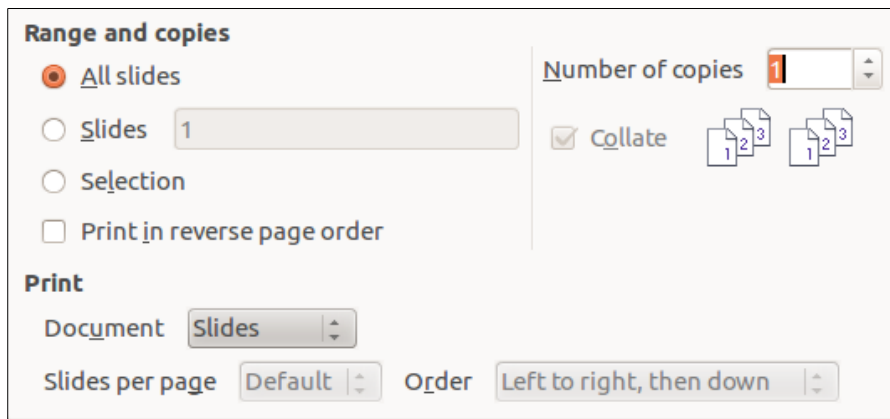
Range and copies

All slides

Slides 1

Selection

Print in reverse page order

Number of copies 1

Collate

1 2 3 1 2 3

Print

Document Slides

Slides per page Default Order Left to right, then down